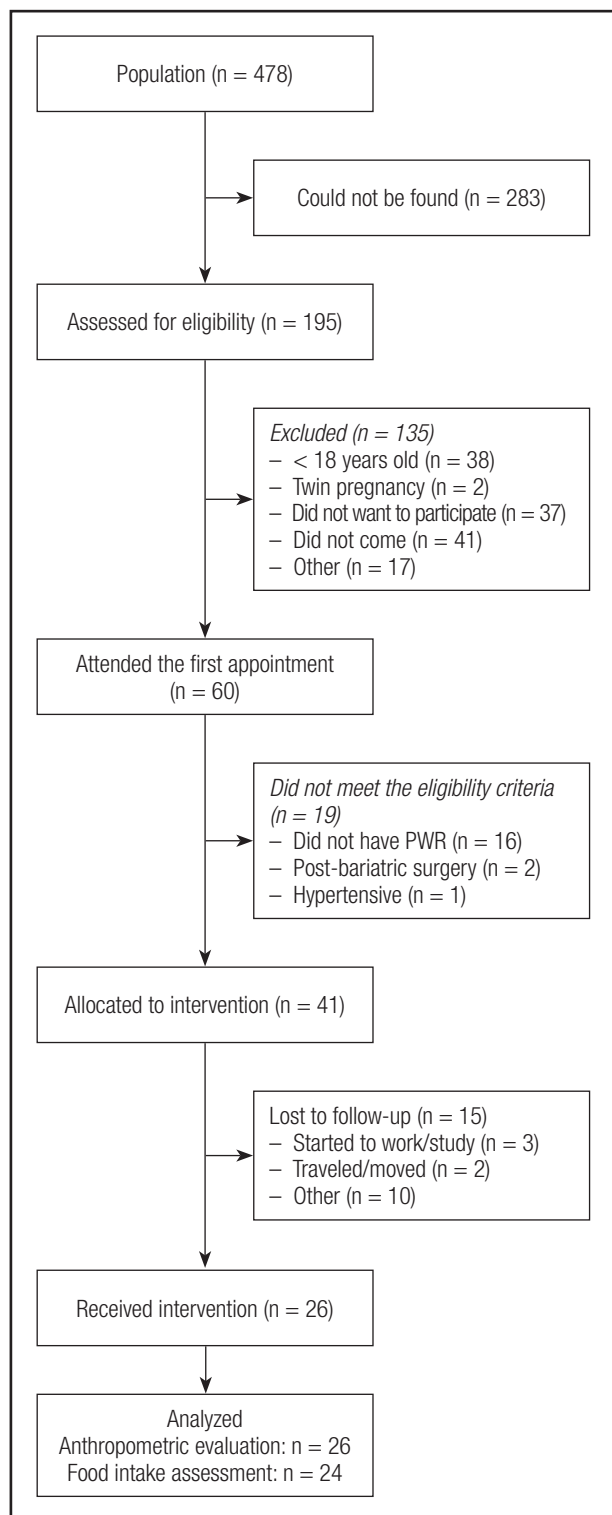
Population (n = 478)

Could not be found (n = 283)

Assessed for eligibility (n = 195)

Excluded (n = 135)
– < 18 years old (n = 38)
– Twin pregnancy (n = 2)
– Did not want to participate (n = 37)
– Did not come (n = 41)
– Other (n = 17)

Attended the first appointment (n = 60)

Did not meet the eligibility criteria (n = 19)
– Did not have PWR (n = 16)
– Post-bariatric surgery (n = 2)
– Hypertensive (n = 1)

Allocated to intervention (n = 41)

Lost to follow-up (n = 15)
– Started to work/study (n = 3)
– Traveled/moved (n = 2)
– Other (n = 10)

Received intervention (n = 26)

Analyzed
Anthropometric evaluation: n = 26
Food intake assessment: n = 24